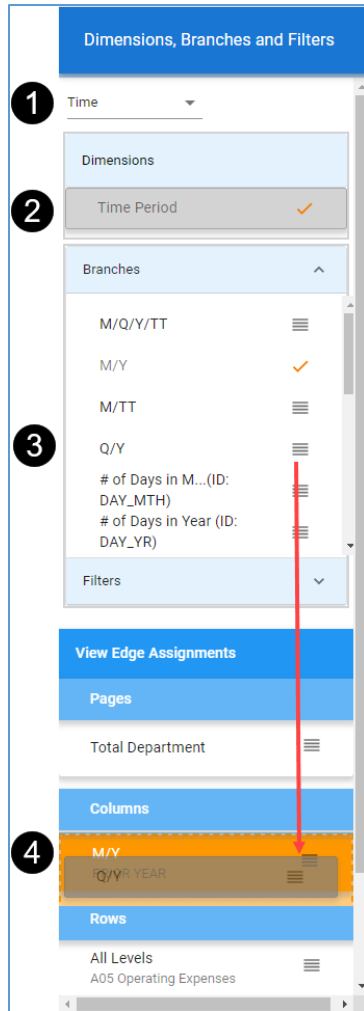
Dimensions, Branches and Filters

1

Time

Dimensions

2

Time Period

Branches

M/Q/Y/TT

M/Y

M/TT

3

Q/Y

# of Days in M...(ID: DAY_MTH)

# of Days in Year (ID: DAY_YR)

Filters

View Edge Assignments

Pages

Total Department

Columns

4

M/Y

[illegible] YEAR

Q/Y

Rows

All Levels
A05 Operating Expenses